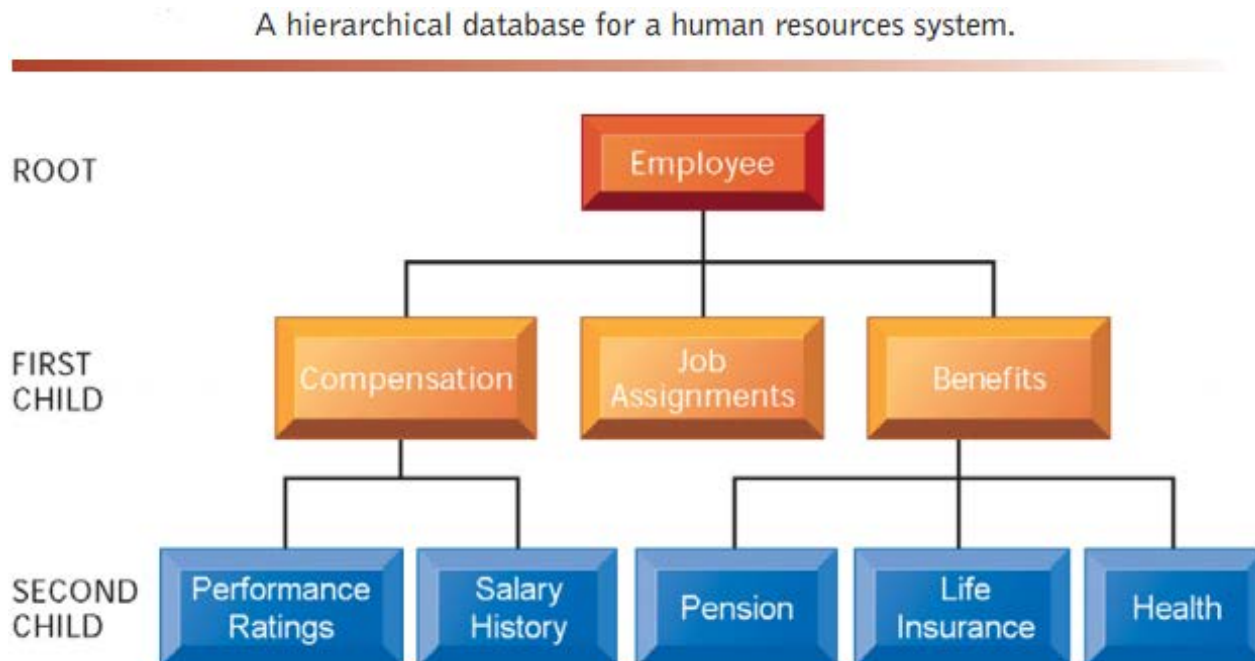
A hierarchical database for a human resources system.

ROOT

Employee

FIRST CHILD

Compensation

Job Assignments

Benefits

SECOND CHILD

Performance Ratings

Salary History

Pension

Life Insurance

Health